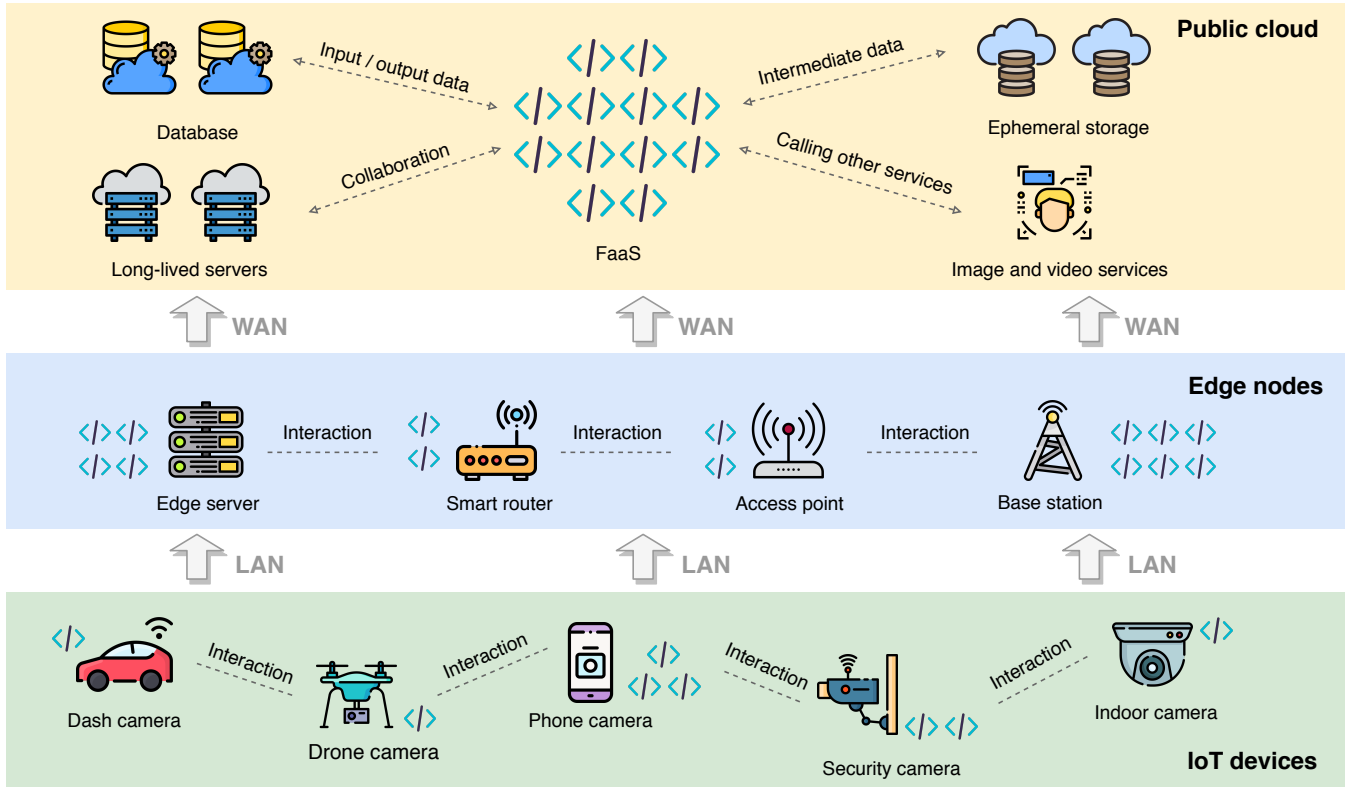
Public cloud

Input / output data

Intermediate data

Database

Ephemeral storage

Collaboration

Calling other services

Long-lived servers

FaaS

Image and video services

WAN

WAN

WAN

Edge nodes

Interaction

Interaction

Interaction

Edge server

Smart router

Access point

Base station

LAN

LAN

LAN

Interaction

Interaction

Interaction

Interaction

Dash camera

Drone camera

Phone camera

Security camera

Indoor camera

IoT devices